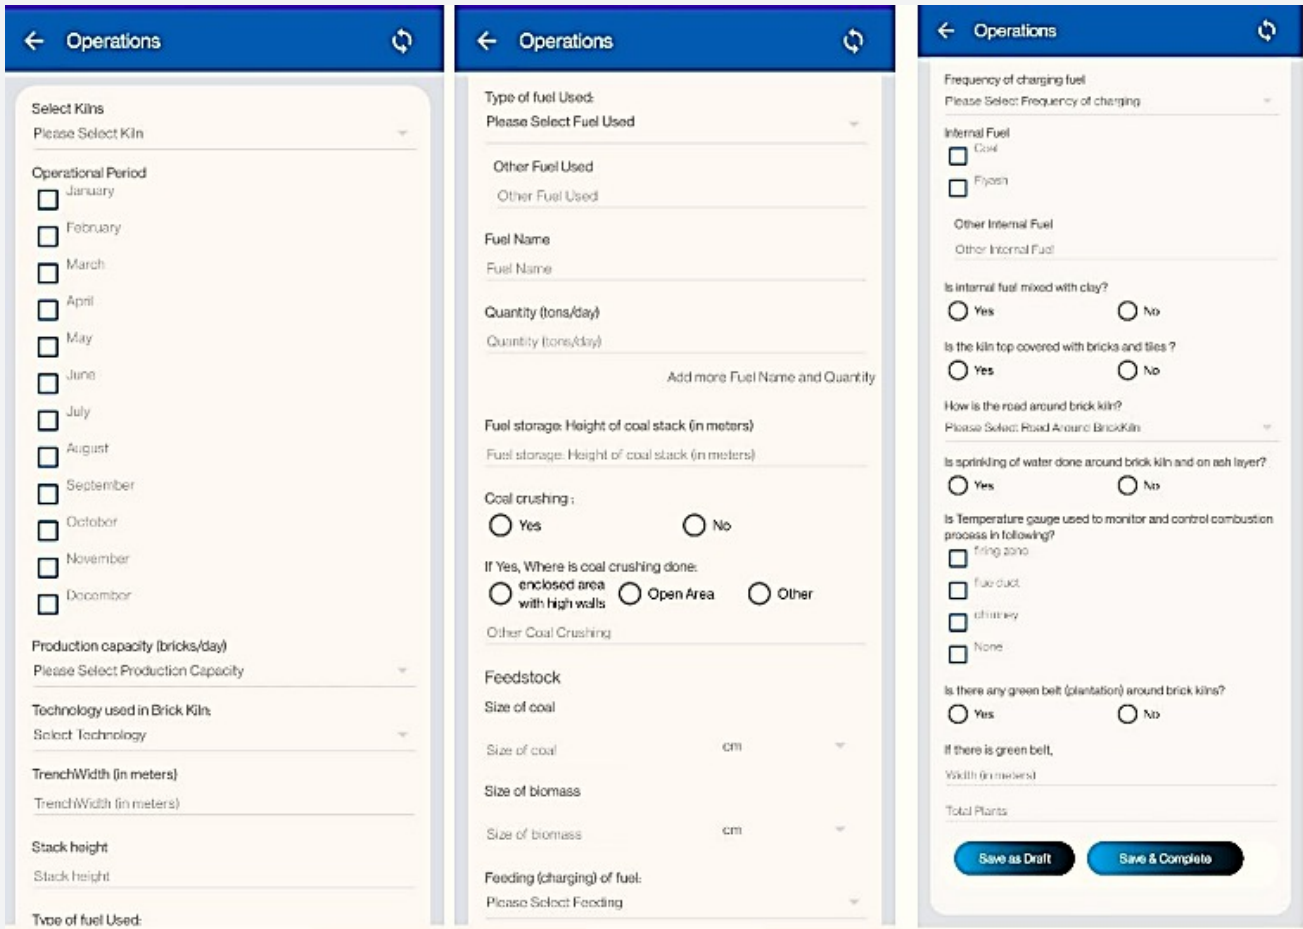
Operations

Select Kilns
Please Select Kiln

Operational Period
January
February
March
April
May
June
July
August
September
October
November
December

Production capacity (bricks/day)
Please Select Production Capacity

Technology used in Brick Kiln
Select Technology

TrenchWidth (in meters)
TrenchWidth (in meters)

Stack height
Stack height

Type of fuel Used:

Operations

Type of fuel Used:
Please Select Fuel Used

Other Fuel Used
Other Fuel Used

Fuel Name
Fuel Name

Quantity (tons/day)
Quantity (tons/day)

Add more Fuel Name and Quantity

Fuel storage: Height of coal stack (in meters)
Fuel storage: Height of coal stack (in meters)

Coal crushing :
Yes No

If Yes, Where is coal crushing done:
enclosed area with high walls Open Area Other

Other Coal Crushing

Feedstock
Size of coal
Size of coal cm

Size of biomass
Size of biomass cm

Feeding (charging) of fuel:
Please Select Feeding

Operations

Frequency of charging fuel
Please Select Frequency of charging

Internal Fuel
Coal
Flyash

Other Internal Fuel
Other Internal Fuel

Is internal fuel mixed with clay?
Yes No

Is the kiln top covered with bricks and tiles ?
Yes No

How is the road around brick kiln?
Please Select Road Around BrickKiln

Is sprinkling of water done around brick kiln and on ash layer?
Yes No

Is Temperature gauge used to monitor and control combustion process in following?
firing zone
flue duct
chimney
None

Is there any green belt (plantation) around brick kilns?
Yes No

If there is green belt,
Width (in meters)

Total Plants

Save as Draft Save & Complete